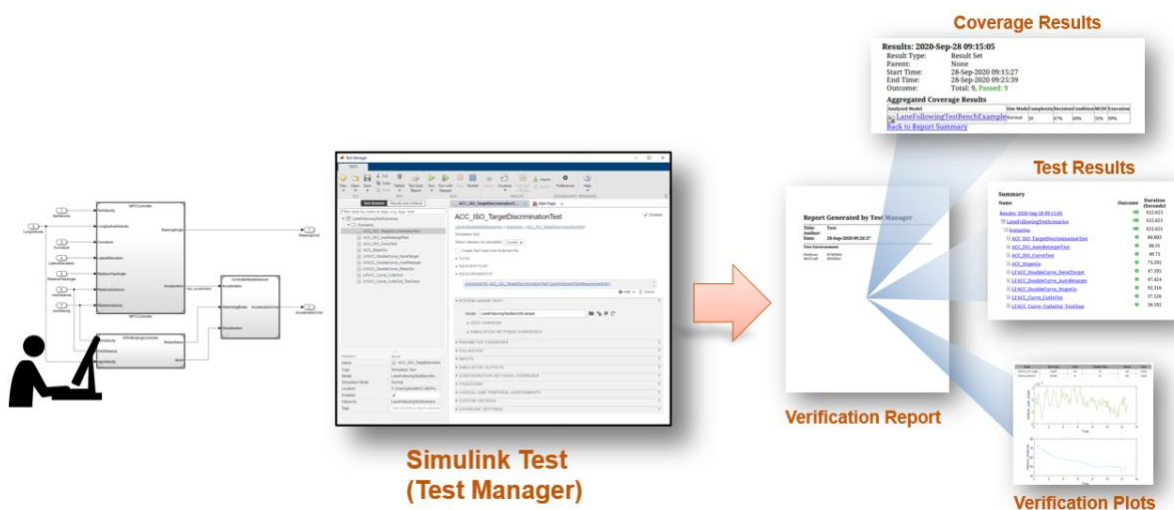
Coverage Results

Results: 2020-Sep-28 09:15:05
Result Type: Result Set
Parent: None
Start Time: 28-Sep-2020 09:15:27
End Time: 28-Sep-2020 09:25:39
Outcome: Total: 9, Passed: 9

Aggregated Coverage Results

| Analyzed Model | Sim Mode | Complexity | Decision | Condition | MCDC | Execution |
|---|---|---|---|---|---|---|
| LaneFollowingTestBenchExample | Normal | 30 | 67% | 60% | 33% | 99% |

Back to Report Summary

Test Results

Summary

| Name | Outcome | Duration (Seconds) |
|---|---|---|
| Results: 2020-Sep-28 09:15:05 | | 612.623 |
| LaneFollowingTestScenarios | | 612.623 |
| Scenarios | | 612.623 |
| ACC_ISO_TargetDiscriminationTest | | 80.805 |
| ACC_ISO_AutoRetargetTest | | 38.31 |
| ACC_ISO_CurveTest | | 49.71 |
| ACC_StopnGo | | 73.291 |
| LFACC_DoubleCurve_DecelTarget | | 67.102 |
| LFACC_DoubleCurve_AutoRetarget | | 67.424 |
| LFACC_DoubleCurve_StopnGo | | 92.316 |
| LFACC_Curve_CutInOut | | 37.326 |
| LFACC_Curve_CutInOut_TooClose | | 18.192 |

Report Generated by Test Manager
Title: Test
Author:
Date: 28-Sep-2020 09:26:37
Test Environment

Verification Report

Verification Plots

Test Manager
ACC_ISO_TargetDiscriminationTest

Simulink Test
(Test Manager)